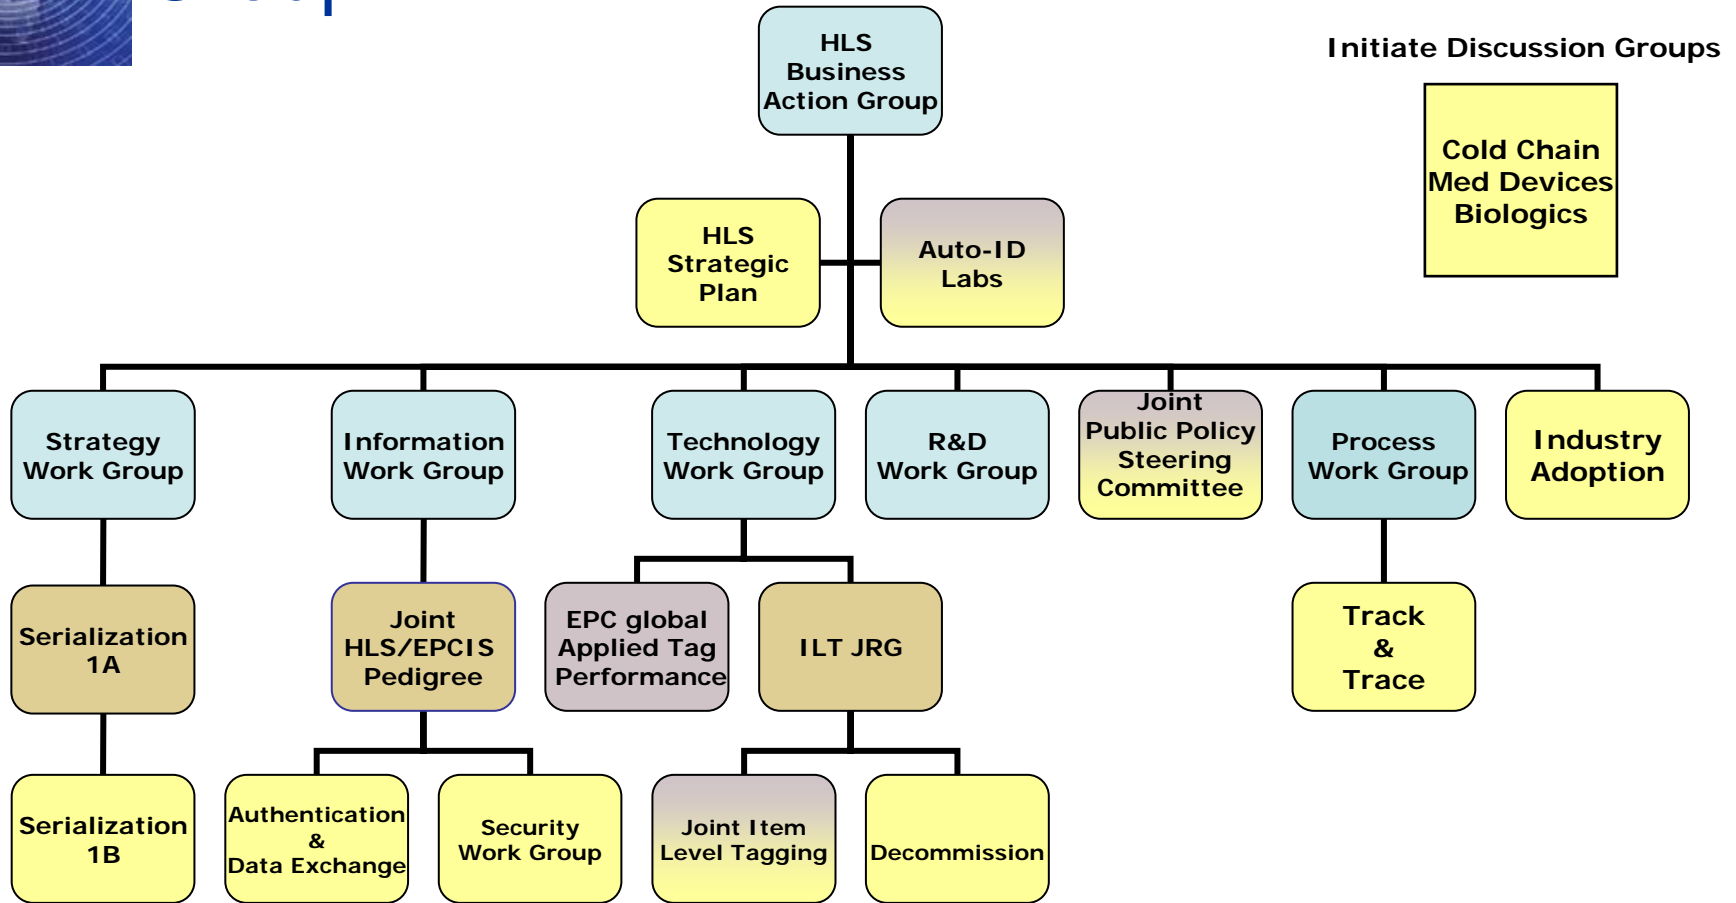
HLS Business Action Group

Initiate Discussion Groups

Cold Chain
Med Devices
Biologics

HLS Strategic Plan

Auto-ID Labs

Strategy Work Group

Information Work Group

Technology Work Group

R&D Work Group

Joint Public Policy Steering Committee

Process Work Group

Industry Adoption

Serialization 1A

Joint HLS/EPCIS Pedigree

EPC global Applied Tag Performance

ILT JRG

Track & Trace

Serialization 1B

Authentication & Data Exchange

Security Work Group

Joint Item Level Tagging

Decommission